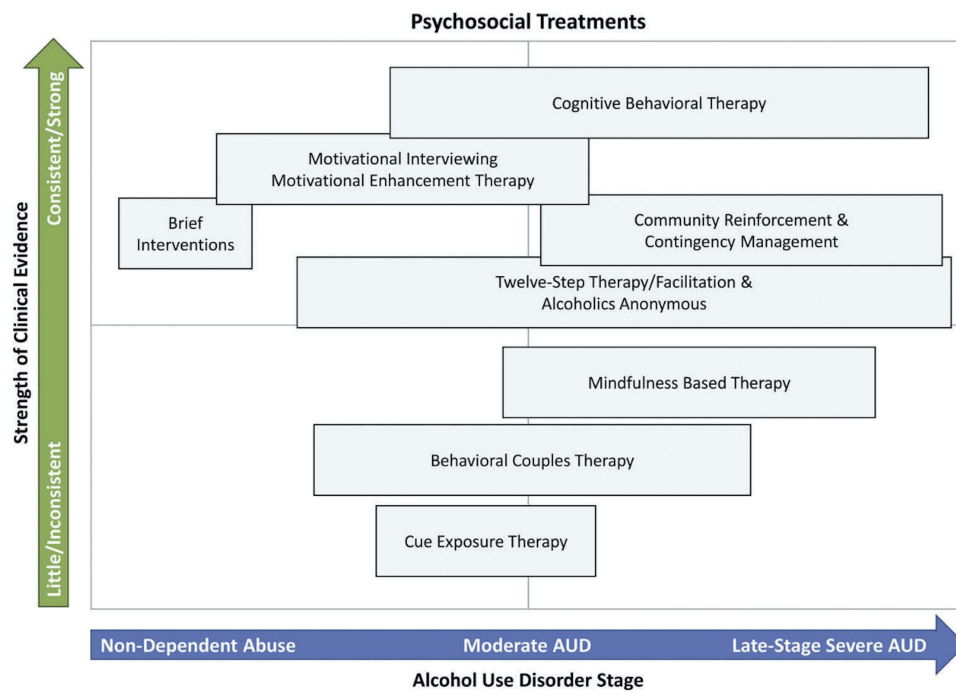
Psychosocial Treatments

Strength of Clinical Evidence

Consistent/Strong

Little/Inconsistent

Cognitive Behavioral Therapy

Motivational Interviewing
Motivational Enhancement Therapy

Brief Interventions

Community Reinforcement & Contingency Management

Twelve-Step Therapy/Facilitation & Alcoholics Anonymous

Mindfulness Based Therapy

Behavioral Couples Therapy

Cue Exposure Therapy

Non-Dependent Abuse

Moderate AUD

Late-Stage Severe AUD

Alcohol Use Disorder Stage